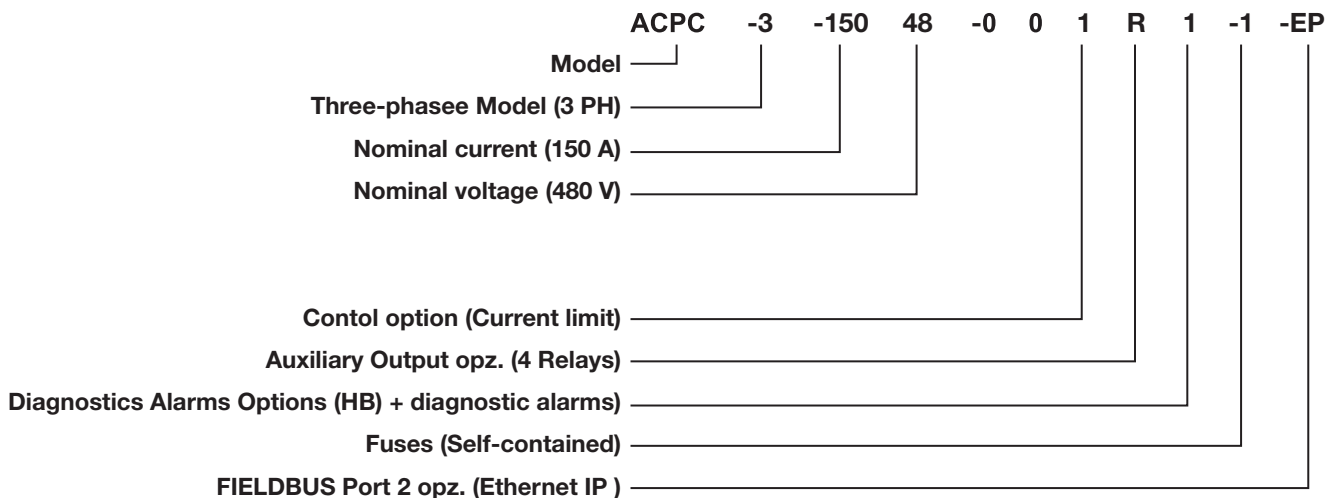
ACPC -3 -150 48 -0 0 1 R 1 -1 -EP

Model

Three-phasee Model (3 PH)

Nominal current (150 A)

Nominal voltage (480 V)

Contol option (Current limit)

Auxiliary Output opz. (4 Relays)

Diagnostics Alarms Options (HB) + diagnostic alarms)

Fuses (Self-contained)

FIELDBUS Port 2 opz. (Ethernet IP )